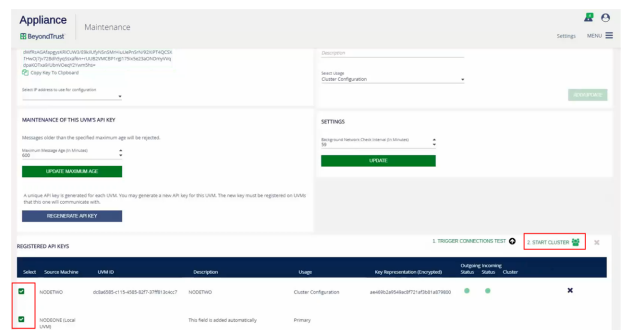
Appliance | Maintenance

BeyondTrust

Settings MENU

dWPkuHGAfagguaKRCUWz5i9bcKyfv9zdMmiuaafvbfv9ZAPTAQC5t
7Hw/Q7yc72BdhYyoSraRe++tU8ZrMCBFYqjj17Bx5e23aDNDHyVeq
0pa6GTsa0IU8vVOazP2Vwm5fm=

Copy Key To Clipboard

Select IP address to use for configuration

Description

Select Usage
Cluster Configuration

ADD/UPDATE

MAINTENANCE OF THIS UVM'S API KEY

Messages older than the specified maximum age will be rejected.

Maximum Message Age (In Minutes)
600

UPDATE MAXIMUM AGE

A unique API key is generated for each UVM. You may generate a new API key for this UVM. The new key must be registered on UVMs that this one will communicate with.

REGENERATE API KEY

SETTINGS

Background Network Check Interval (In Minutes)
30

UPDATE

REGISTERED API KEYS

1. TRIGGER CONNECTIONS TEST

2. START CLUSTER

| Select | Source Machine | UVM ID | Description | Usage | Key Representation (Encrypted) | Outgoing Status | Incoming Status | Cluster | |
|---|---|---|---|---|---|---|---|---|---|
| ✔ | NODETWO | dc8a6585-c115-4585-83f7-3ff9f13cacc7 | NODETWO | Cluster Configuration | ae469b2a9548ac0f721af36b1a079800 | ● | ● | | ✖ |
| ✔ | NODEONE (Local UVM) | | This field is added automatically | Primary | | | | | |